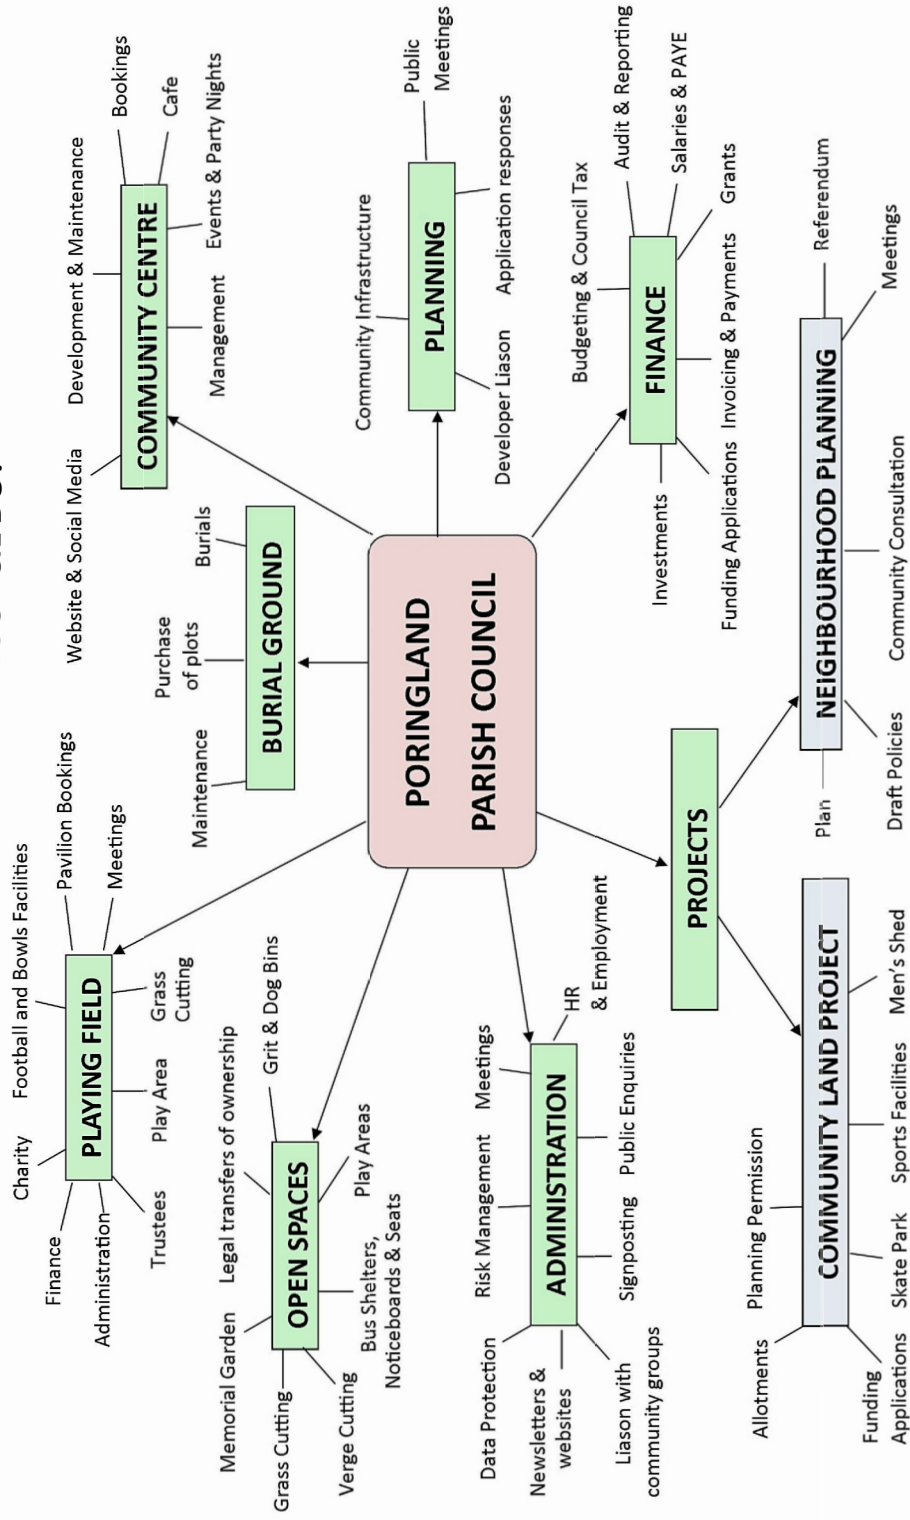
PORINGLAND PARISH COUNCIL

COMMUNITY CENTRE
Website & Social Media
Development & Maintenance
Management
Bookings
Cafe
Events & Party Nights

PLANNING
Community Infrastructure
Developer Liason
Public Meetings
Application responses

FINANCE
Budgeting & Council Tax
Audit & Reporting
Salaries & PAYE
Grants
Invoicing & Payments
Funding Applications
Investments

NEIGHBOURHOOD PLANNING
Referendum
Meetings
Community Consultation
Draft Policies
Plan

PROJECTS

COMMUNITY LAND PROJECT
Allotments
Planning Permission
Funding Applications
Skate Park
Sports Facilities
Men's Shed

ADMINISTRATION
Data Protection
Risk Management
Meetings
HR & Employment
Newsletters & websites
Liason with community groups
Signposting
Public Enquiries

OPEN SPACES
Memorial Garden
Legal transfers of ownership
Grit & Dog Bins
Grass Cutting
Verge Cutting
Bus Shelters, Noticeboards & Seats
Play Areas

PLAYING FIELD
Charity
Football and Bowls Facilities
Pavilion Bookings
Meetings
Finance
Administration
Trustees
Play Area
Grass Cutting

BURIAL GROUND
Maintenance
Purchase of plots
Burials